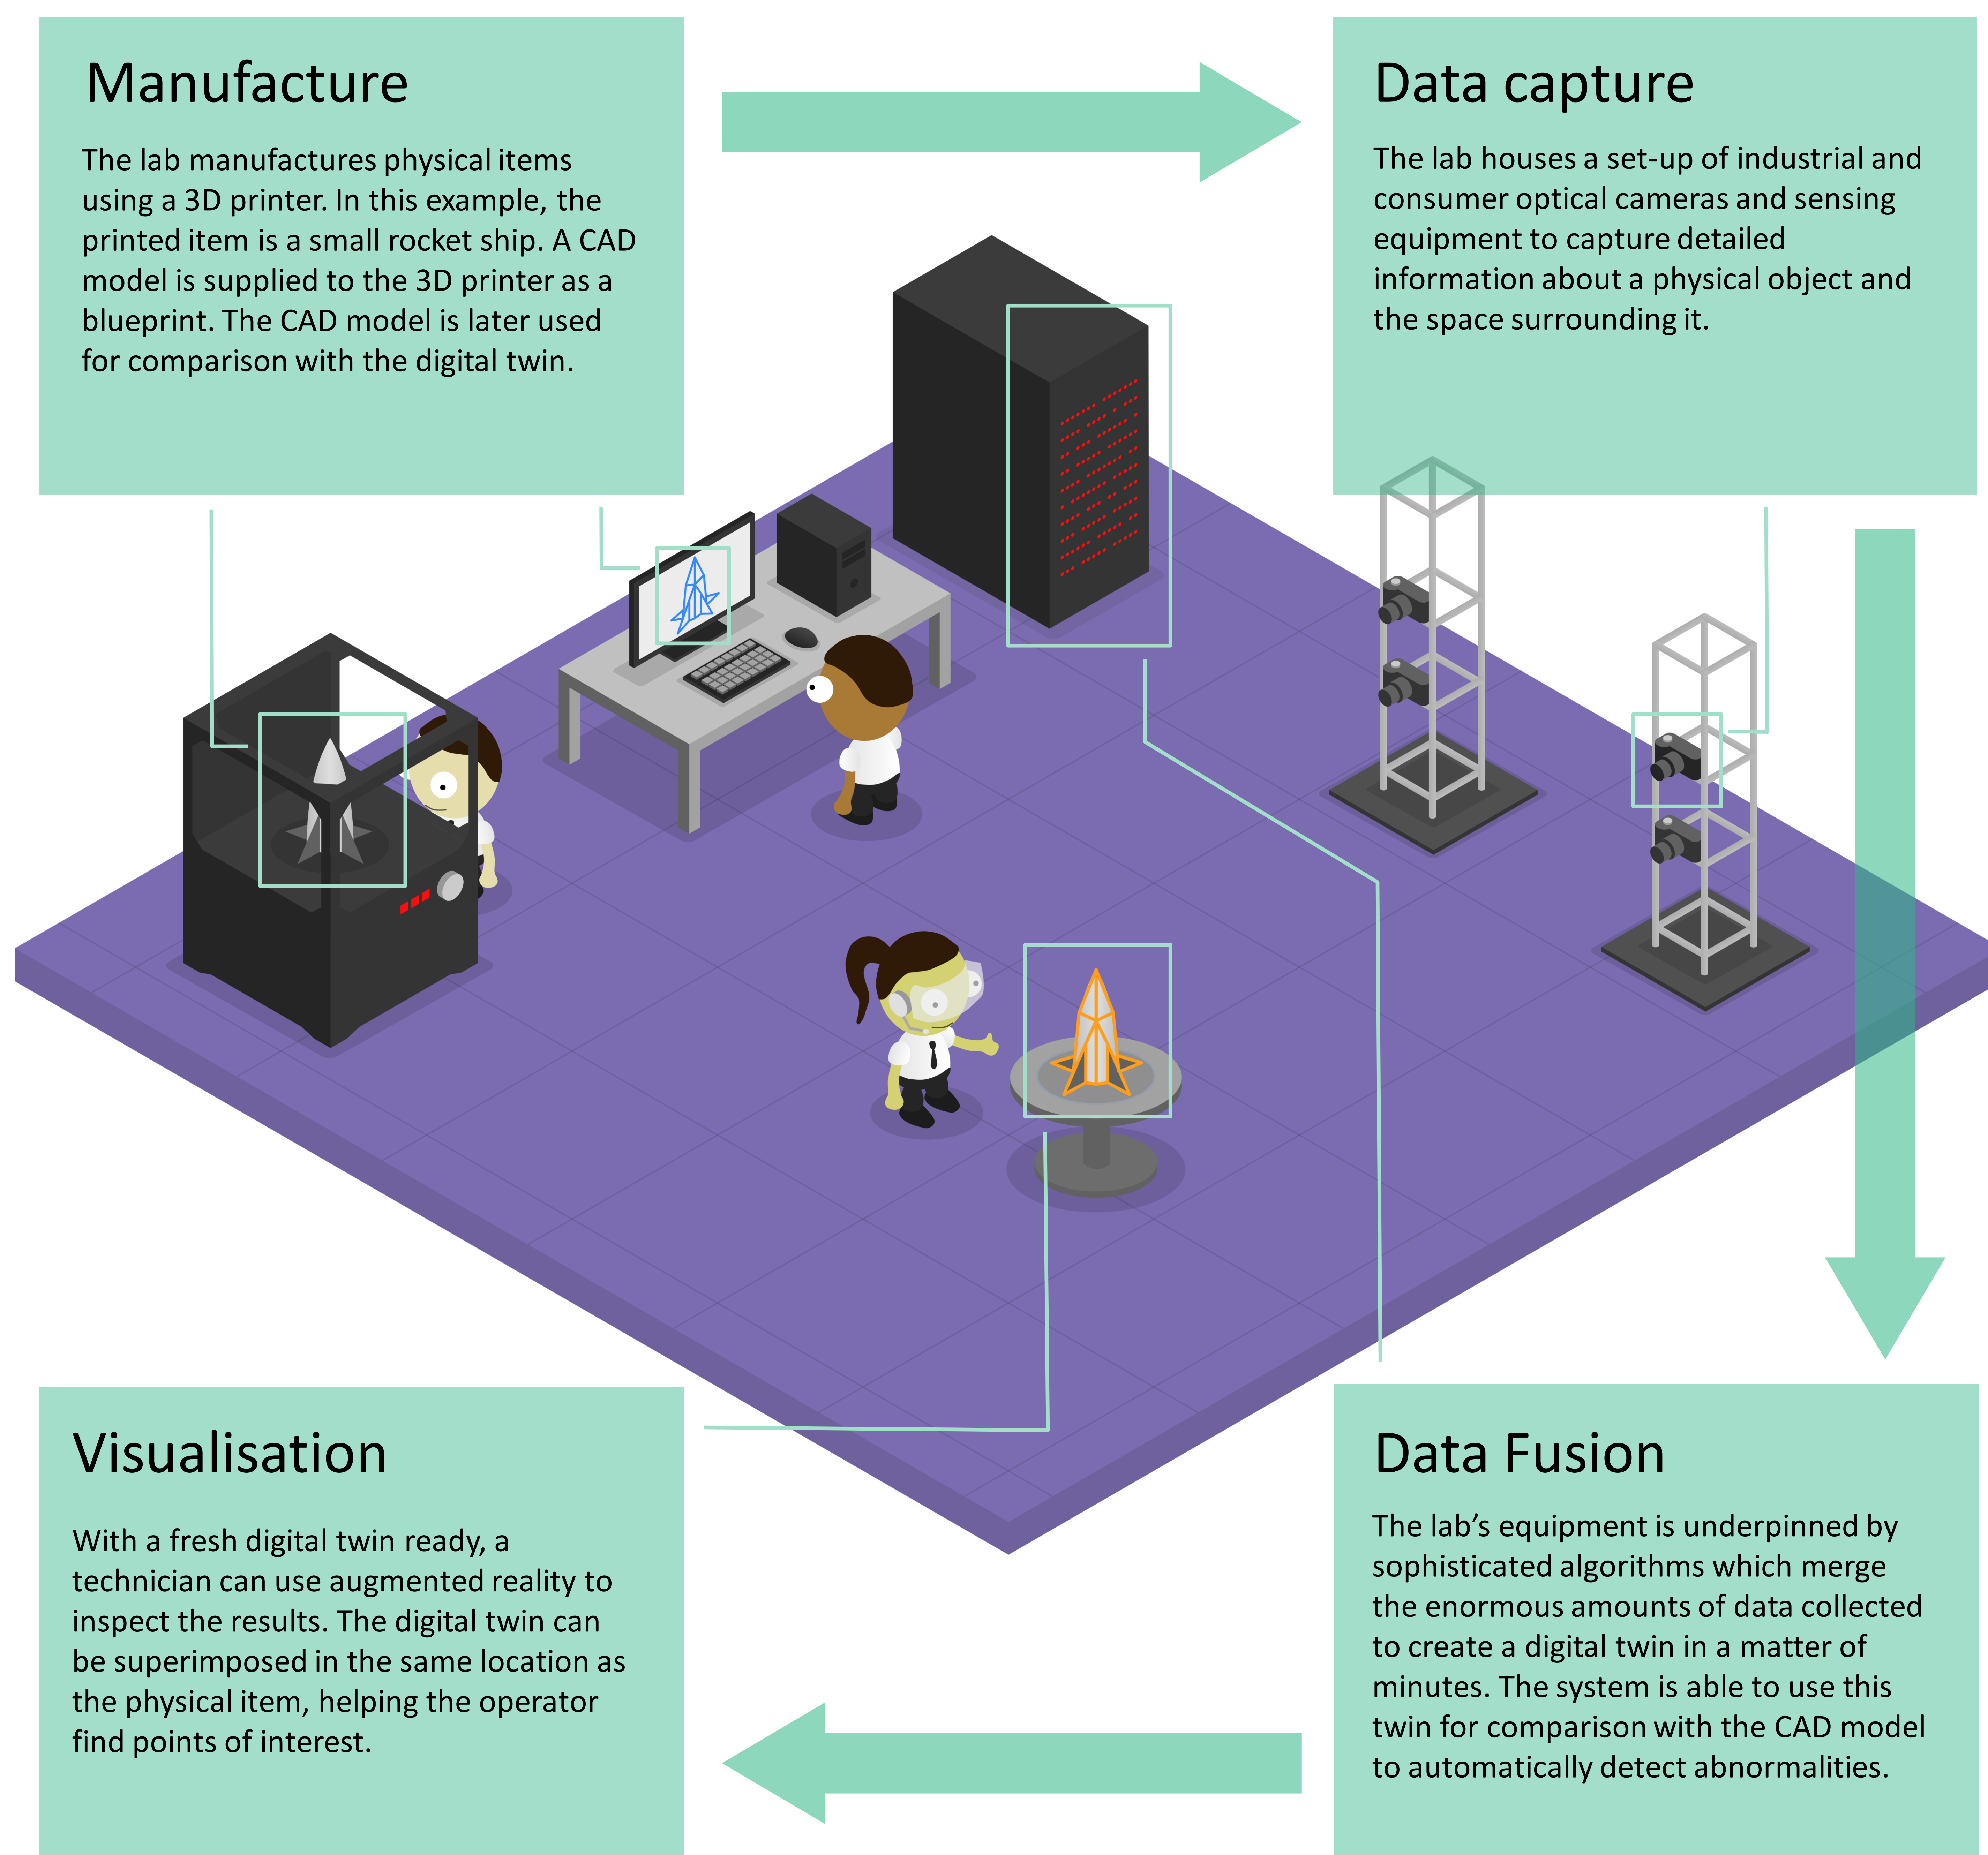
Manufacture

The lab manufactures physical items using a 3D printer. In this example, the printed item is a small rocket ship. A CAD model is supplied to the 3D printer as a blueprint. The CAD model is later used for comparison with the digital twin.

Data capture

The lab houses a set-up of industrial and consumer optical cameras and sensing equipment to capture detailed information about a physical object and the space surrounding it.

Visualisation

With a fresh digital twin ready, a technician can use augmented reality to inspect the results. The digital twin can be superimposed in the same location as the physical item, helping the operator find points of interest.

Data Fusion

The lab's equipment is underpinned by sophisticated algorithms which merge the enormous amounts of data collected to create a digital twin in a matter of minutes. The system is able to use this twin for comparison with the CAD model to automatically detect abnormalities.